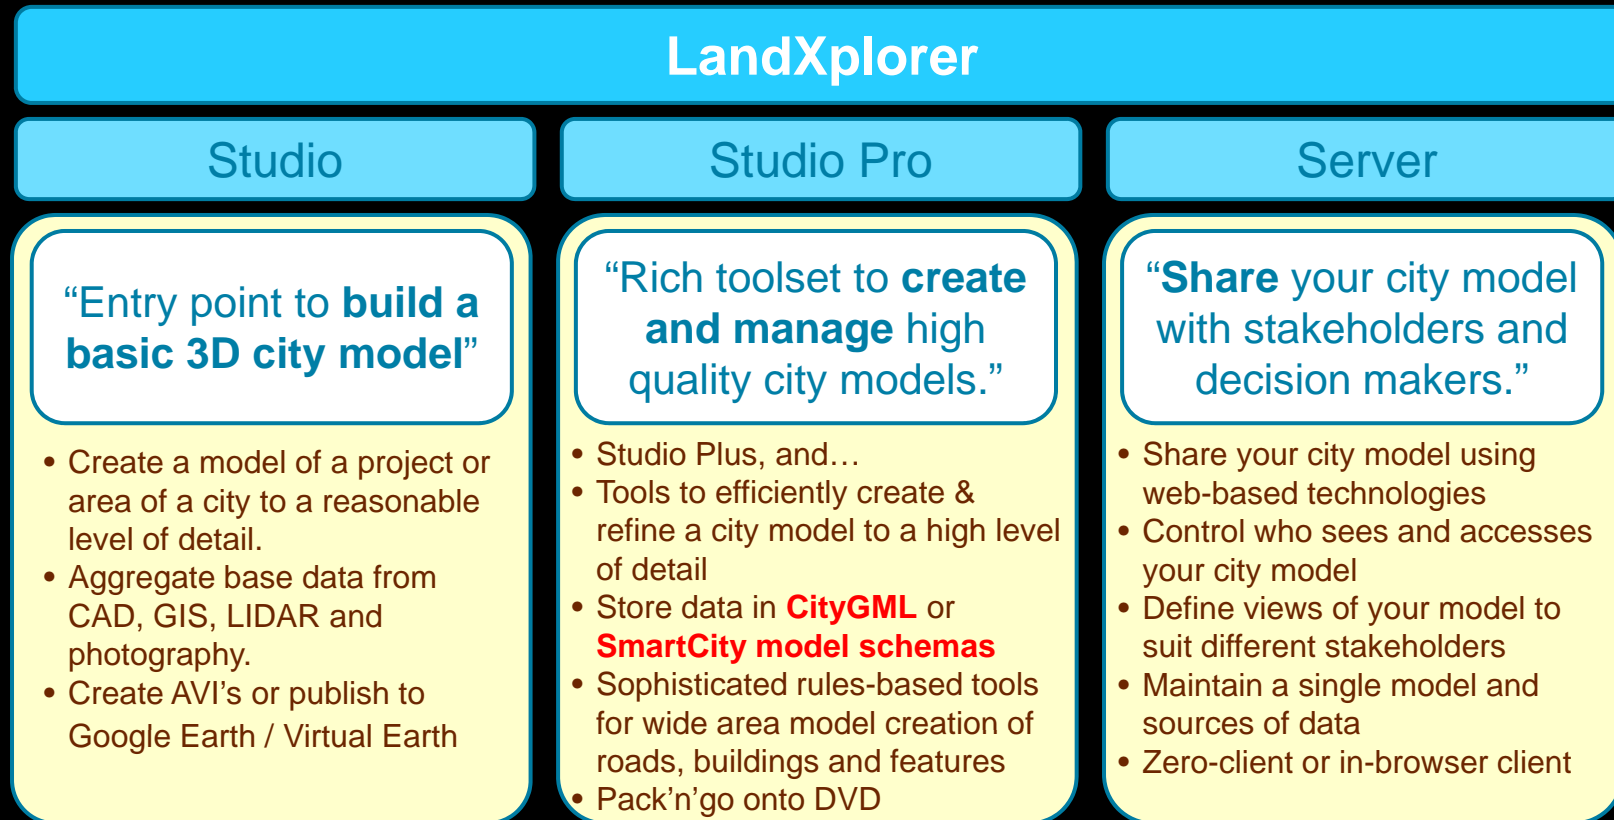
LandXplorer

Studio

“Entry point to **build a basic 3D city model**”

- Create a model of a project or area of a city to a reasonable level of detail.
- Aggregate base data from CAD, GIS, LIDAR and photography.
- Create AVI’s or publish to Google Earth / Virtual Earth

Studio Pro

“Rich toolset to **create and manage** high quality city models.”

- Studio Plus, and…
- Tools to efficiently create & refine a city model to a high level of detail
- Store data in **CityGML** or **SmartCity model schemas**
- Sophisticated rules-based tools for wide area model creation of roads, buildings and features
- Pack’n’go onto DVD

Server

“**Share** your city model with stakeholders and decision makers.”

- Share your city model using web-based technologies
- Control who sees and accesses your city model
- Define views of your model to suit different stakeholders
- Maintain a single model and sources of data
- Zero-client or in-browser client